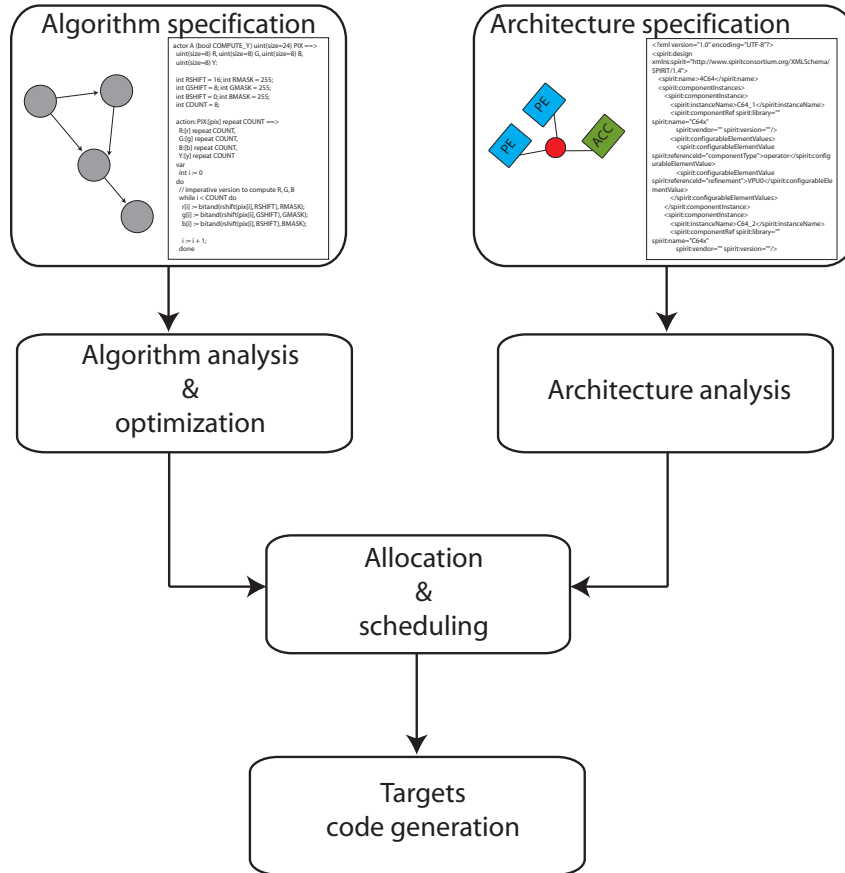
Algorithm specification

actor A (bool COMPUTE_Y) uint(size=24) PIX ==> uint(size=8) R, uint(size=8) G, uint(size=8) B, uint(size=8) Y:

int RSHIFT = 16; int RMASK = 255;
int GSHIFT = 8; int GMASK = 255;
int BSHIFT = 0; int BMASK = 255;
int COUNT = 8;

action: PIX:[pix] repeat COUNT ==>
R:[r] repeat COUNT,
G:[g] repeat COUNT,
B:[b] repeat COUNT,
Y:[y] repeat COUNT
var
int i := 0
do
// imperative version to compute R,G, B
while i < COUNT do
r[i] := bitand(rshift(pix[i], RSHIFT), RMASK);
g[i] := bitand(rshift(pix[i], GSHIFT), GMASK);
b[i] := bitand(rshift(pix[i], BSHIFT), BMASK);

i := i + 1;
done

Architecture specification

<?xml version="1.0" encoding="UTF-8"?>
<spirit:design xmlns:spirit="http://www.spiritconsortium.org/XMLSchema/SPIRIT/1.4">
<spirit:name>4C64</spirit:name>
<spirit:componentInstances>
<spirit:componentInstance>
<spirit:instanceName>C64_1</spirit:instanceName>
<spirit:componentRef spirit:library="" spirit:name="C64x"
spirit:vendor="" spirit:version=""/>
<spirit:configurableElementValues>
<spirit:configurableElementValue spirit:referenceId="componentType">operator</spirit:configurableElementValue>
<spirit:configurableElementValue spirit:referenceId="refinement">VPU0</spirit:configurableElementValue>
</spirit:configurableElementValues>
</spirit:componentInstance>
<spirit:componentInstance>
<spirit:instanceName>C64_2</spirit:instanceName>
<spirit:componentRef spirit:library="" spirit:name="C64x"
spirit:vendor="" spirit:version=""/>

PE
PE
ACC

Algorithm analysis
&
optimization

Architecture analysis

Allocation
&
scheduling

Targets
code generation